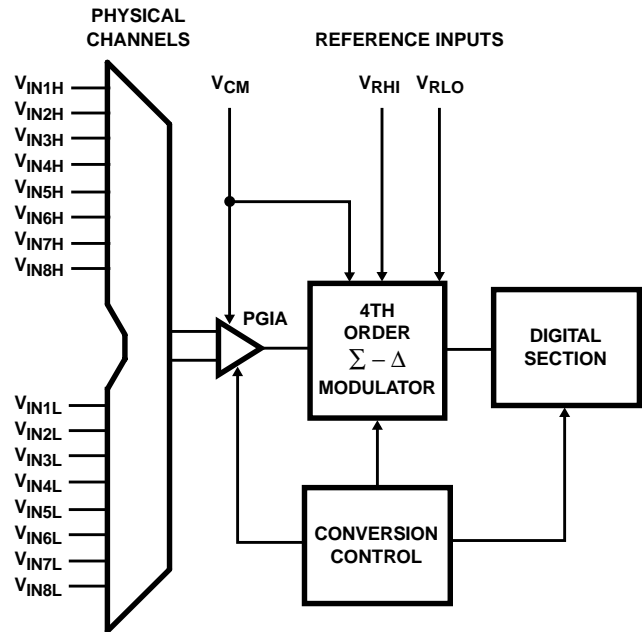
PHYSICAL CHANNELS

REFERENCE INPUTS

$V_{IN1H}$
$V_{IN2H}$
$V_{IN3H}$
$V_{IN4H}$
$V_{IN5H}$
$V_{IN6H}$
$V_{IN7H}$
$V_{IN8H}$

$V_{CM}$

$V_{RHI}$

$V_{RLO}$

PGIA

4TH ORDER $\sum - \Delta$ MODULATOR

DIGITAL SECTION

$V_{IN1L}$
$V_{IN2L}$
$V_{IN3L}$
$V_{IN4L}$
$V_{IN5L}$
$V_{IN6L}$
$V_{IN7L}$
$V_{IN8L}$

CONVERSION CONTROL